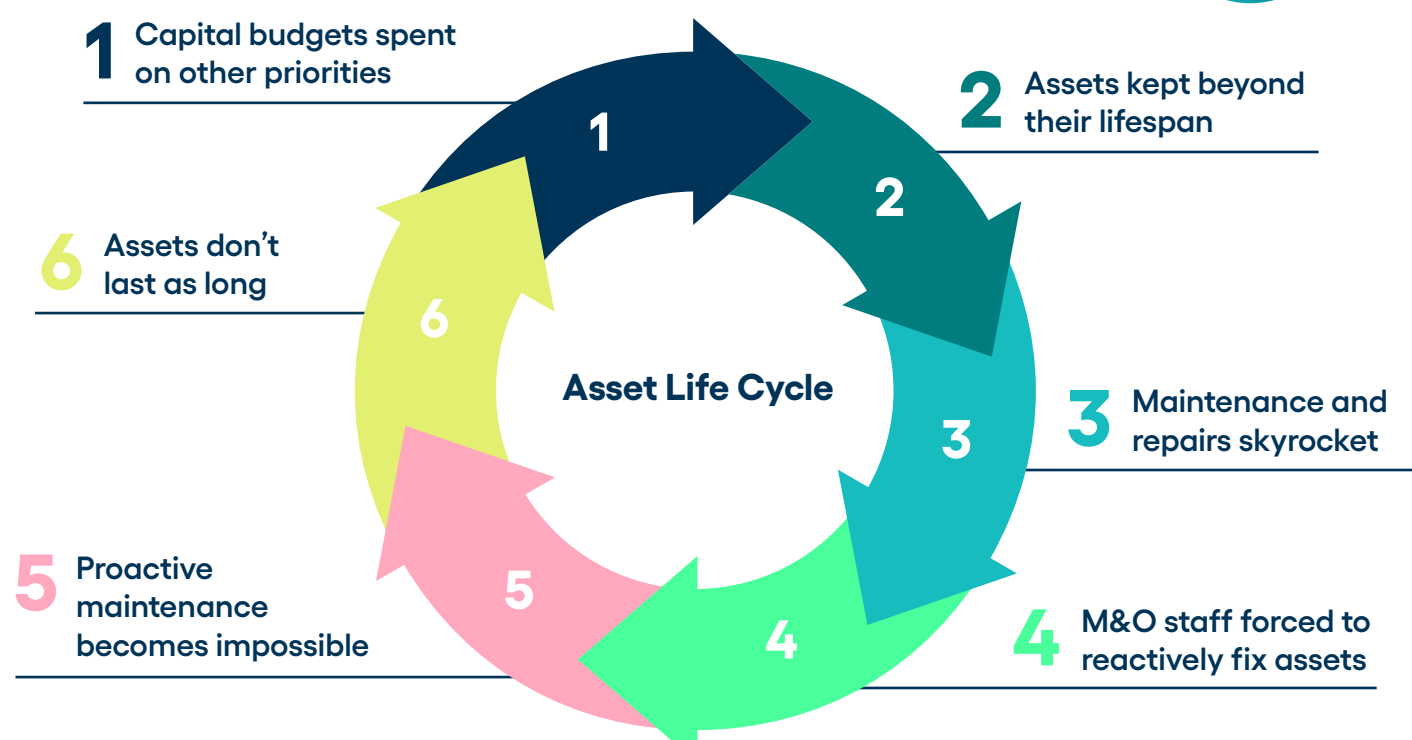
1 Capital budgets spent on other priorities

2 Assets kept beyond their lifespan

3 Maintenance and repairs skyrocket

4 M&O staff forced to reactively fix assets

5 Proactive maintenance becomes impossible

6 Assets don't last as long

1

2

3

4

5

6

Asset Life Cycle